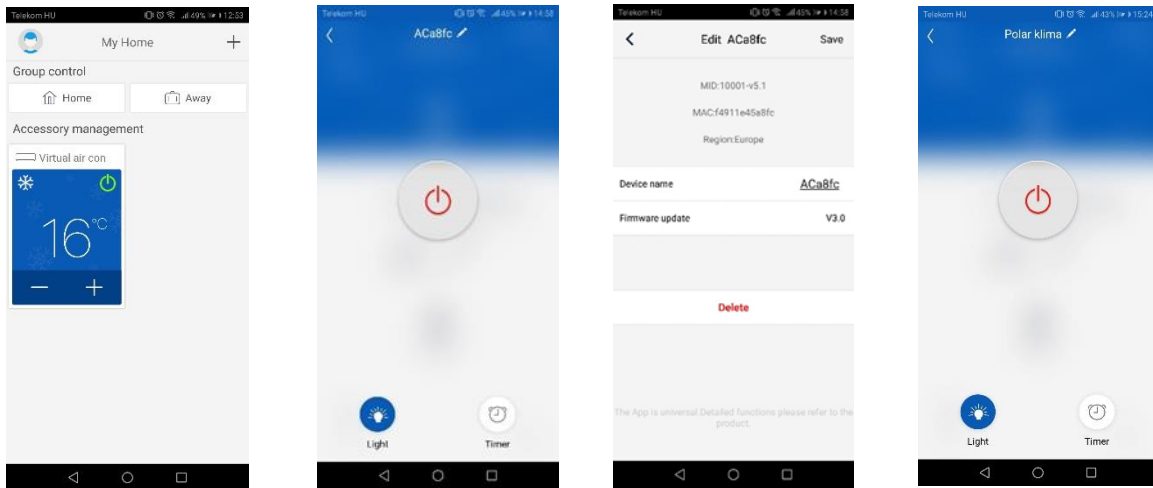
Telekom HU 49% 12:53

My Home +

Group control

Home

Away

Accessory management

Virtual air con

16°C

−
+

Telekom HU 46% 14:58

ACa8fc

Light

Timer

Telekom HU 45% 14:58

Edit ACa8fc Save

MID:10001-v5.1

MAC:f4911e45a8fc

Region:Europe

Device name ACa8fc

Firmware update V3.0

Delete

The App is universal.Detailed functions please refer to the product.

Telekom HU 43% 15:24

Polar klima

Light

Timer